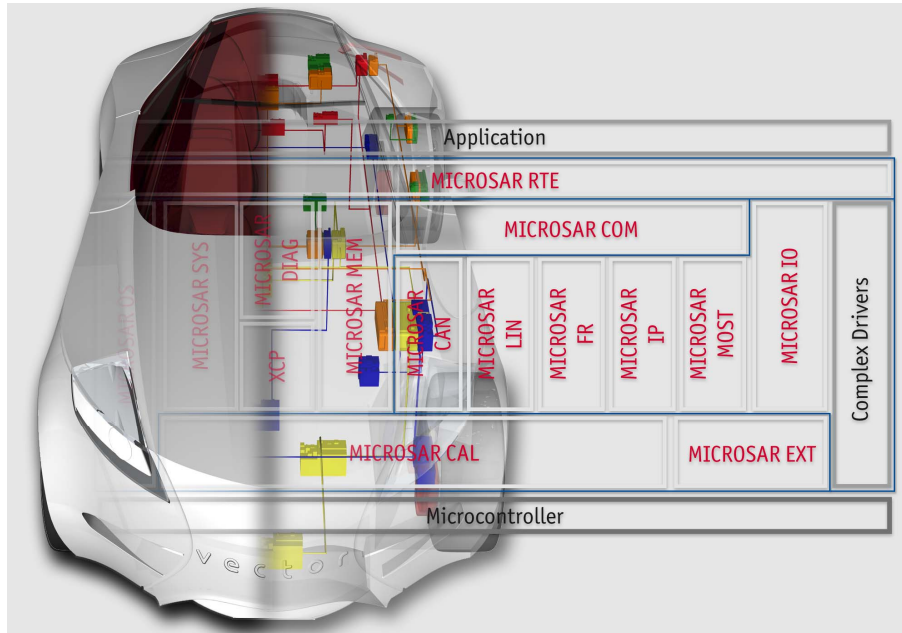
Application

MICROSAR RTE

MICROSAR OS

MICROSAR SYS

MICROSAR DIAG

XCP

MICROSAR MEM

MICROSAR COM

MICROSAR CAN

MICROSAR LIN

MICROSAR FR

MICROSAR IP

MICROSAR MOST

MICROSAR IO

Complex Drivers

MICROSAR CAL

MICROSAR EXT

Microcontroller

vector